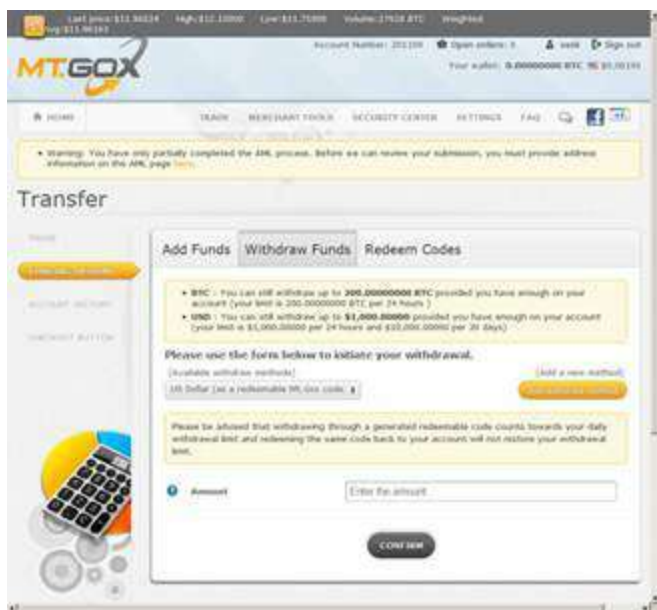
Last price:\$11.96024 High:\$12.10000 Low:\$11.75000 Volume:27920 BTC Weighted Avg:\$11.96163

MT.GOX

Account Number: 201200 Open orders: 0 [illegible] Sign out

Your wallet: 0.00000000 BTC \$0.00199

HOME TRADE MERCHANT TOOLS SECURITY CENTER SETTINGS FAQ

• Warning: You have only partially completed the AML process. Before we can review your submission, you must provide address information on the AML page here.

Transfer

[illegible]

FUNDING OPTIONS

ACCOUNT HISTORY

CHECKOUT BUTTON

Add Funds Withdraw Funds Redeem Codes

• BTC : You can still withdraw up to 200.00000000 BTC provided you have enough on your account (your limit is 200.00000000 BTC per 24 hours )

• USD : You can still withdraw up to \$1,000.00000 provided you have enough on your account (your limit is \$1,000.00000 per 24 hours and \$10,000.00000 per 30 days)

Please use the form below to initiate your withdrawal.

(Available withdraw methods) (Add a new method)

US Dollar (as a redeemable Mt.Gox code)

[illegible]

Please be advised that withdrawing through a generated redeemable code counts towards your daily withdrawal limit and redeeming the same code back to your account will not restore your withdrawal limit.

Amount

Enter the amount

CONFIRM